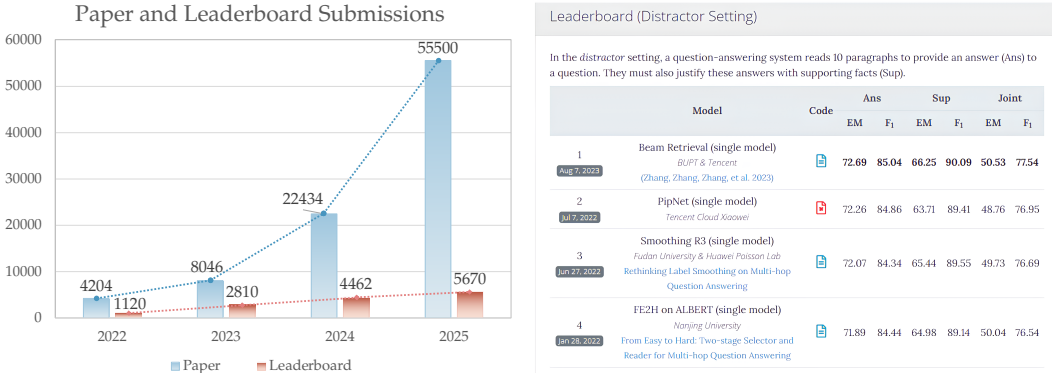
Paper and Leaderboard Submissions

60000
50000
40000
30000
20000
10000
0

4204
1120
8046
2810
22434
4462
55500
5670

2022
2023
2024
2025

Paper
Leaderboard

Leaderboard (Distractor Setting)

In the *distractor* setting, a question-answering system reads 10 paragraphs to provide an answer (Ans) to a question. They must also justify these answers with supporting facts (Sup).

| | Model | Code | Ans EM | Ans $F_1$ | Sup EM | Sup $F_1$ | Joint EM | Joint $F_1$ |
|---|---|---|---|---|---|---|---|---|
| 1 Aug 7, 2023 | Beam Retrieval (single model) BUPT & Tencent (Zhang, Zhang, Zhang, et al. 2023) | | 72.69 | 85.04 | 66.25 | 90.09 | 50.53 | 77.54 |
| 2 Jul 7, 2022 | PipNet (single model) Tencent Cloud Xiaowei | | 72.26 | 84.86 | 63.71 | 89.41 | 48.76 | 76.95 |
| 3 Jun 27, 2022 | Smoothing R3 (single model) Fudan University & Huawei Poisson Lab Rethinking Label Smoothing on Multi-hop Question Answering | | 72.07 | 84.34 | 65.44 | 89.55 | 49.73 | 76.69 |
| 4 Jan 28, 2022 | FE2H on ALBERT (single model) Nanjing University From Easy to Hard: Two-stage Selector and Reader for Multi-hop Question Answering | | 71.89 | 84.44 | 64.98 | 89.14 | 50.04 | 76.54 |